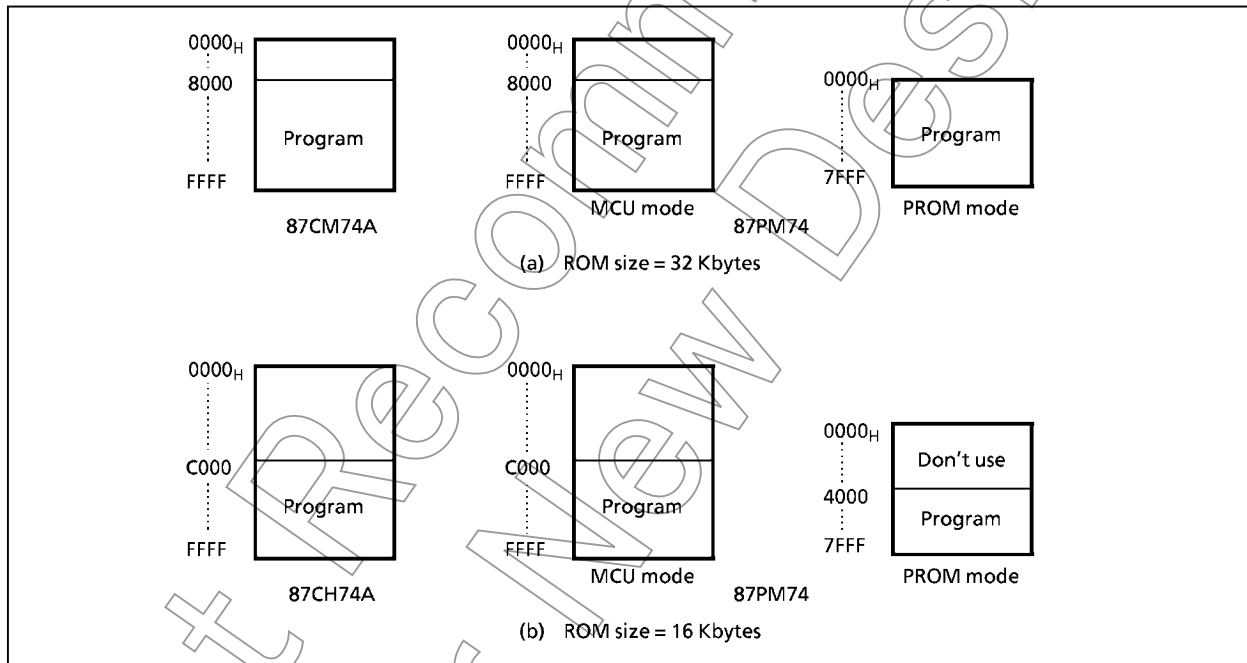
$0000_H$
8000
FFFF
Program
87CM74A

$0000_H$
8000
FFFF
Program
MCU mode

87PM74

$0000_H$
7FFF
Program
PROM mode

(a) ROM size = 32 Kbytes

$0000_H$
C000
FFFF
Program
87CH74A

$0000_H$
C000
FFFF
Program
MCU mode

87PM74

$0000_H$
4000
7FFF
Don't use
Program
PROM mode

(b) ROM size = 16 Kbytes